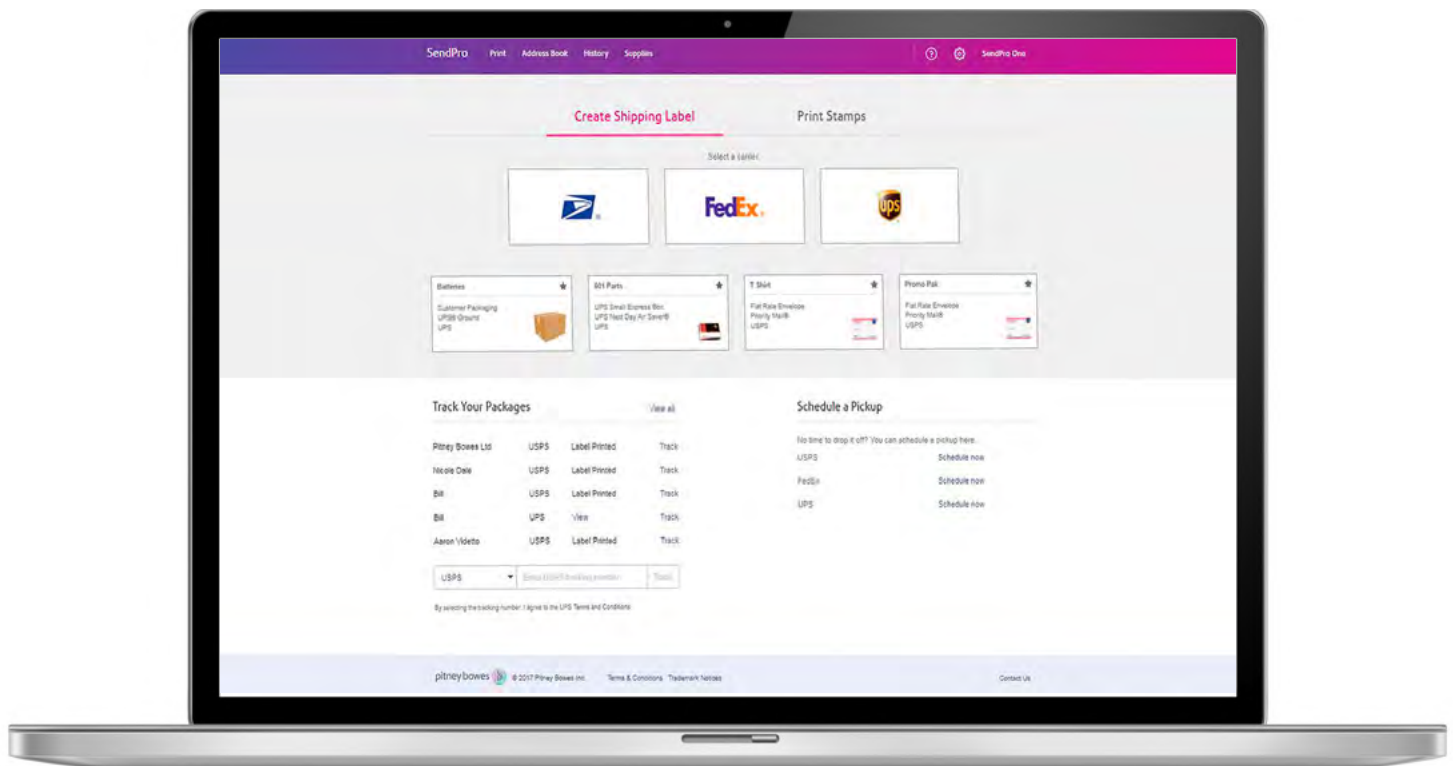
SendPro Print Address Book History Supplies

SendPro One

Create Shipping Label

Print Stamps

Select a carrier

FedEx.

ups

Batteries

Customer Packaging
UPS® Ground
UPS

801 Parts

UPS Small Express Box
UPS Next Day Air Saver®
UPS

T Shirt

Flat Rate Envelope
Priority Mail®
USPS

Promo Pak

Flat Rate Envelope
Priority Mail®
USPS

Track Your Packages

View all

| | | | |
|---|---|---|---|
| Pitney Bowes Ltd | USPS | Label Printed | Track |
| Nicole Dale | USPS | Label Printed | Track |
| Bill | USPS | Label Printed | Track |
| Bill | UPS | View | Track |
| Aaron Videtto | USPS | Label Printed | Track |

USPS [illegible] Track

By selecting the tracking number, I agree to the UPS Terms and Conditions

Schedule a Pickup

No time to drop it off? You can schedule a pickup here.

| | |
|---|---|
| USPS | Schedule now |
| FedEx | Schedule now |
| UPS | Schedule now |

pitney bowes © 2017 Pitney Bowes Inc. Terms & Conditions Trademark Notices

Contact Us